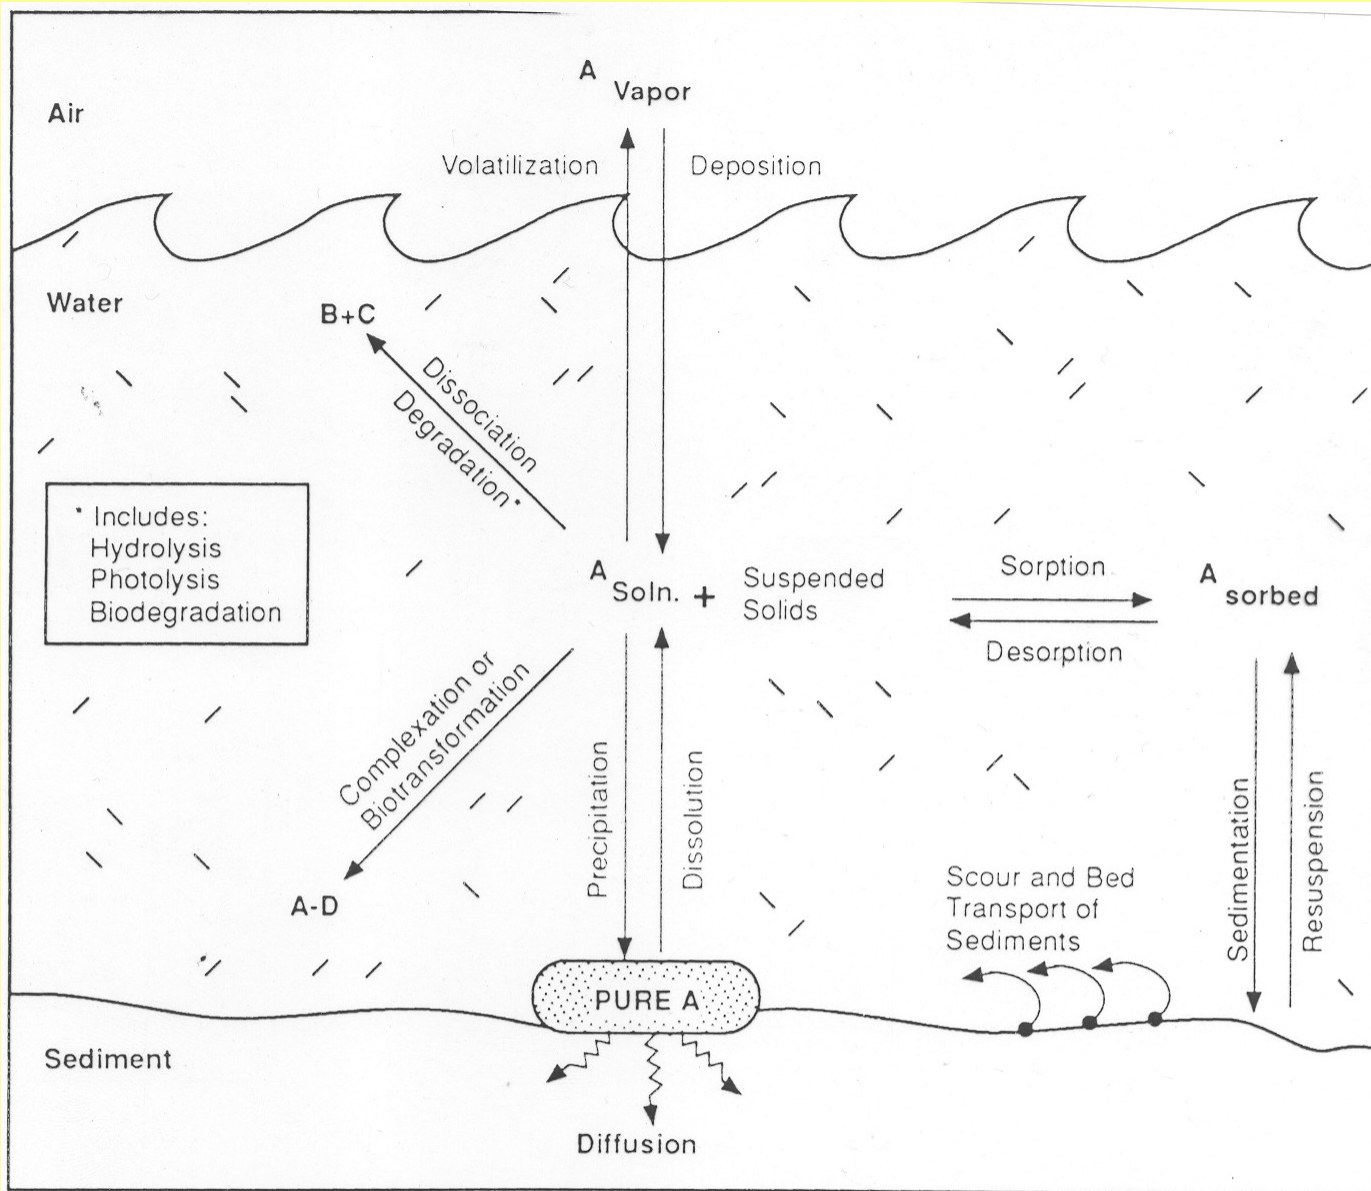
Air

A Vapor

Volatilization

Deposition

Water

B+C

Dissociation

Degradation*

* Includes:
Hydrolysis
Photolysis
Biodegradation

A Soln. + Suspended Solids

Sorption

Desorption

A sorbed

Complexation or Biotransformation

Precipitation

Dissolution

Sedimentation

Resuspension

A-D

Scour and Bed Transport of Sediments

PURE A

Sediment

Diffusion